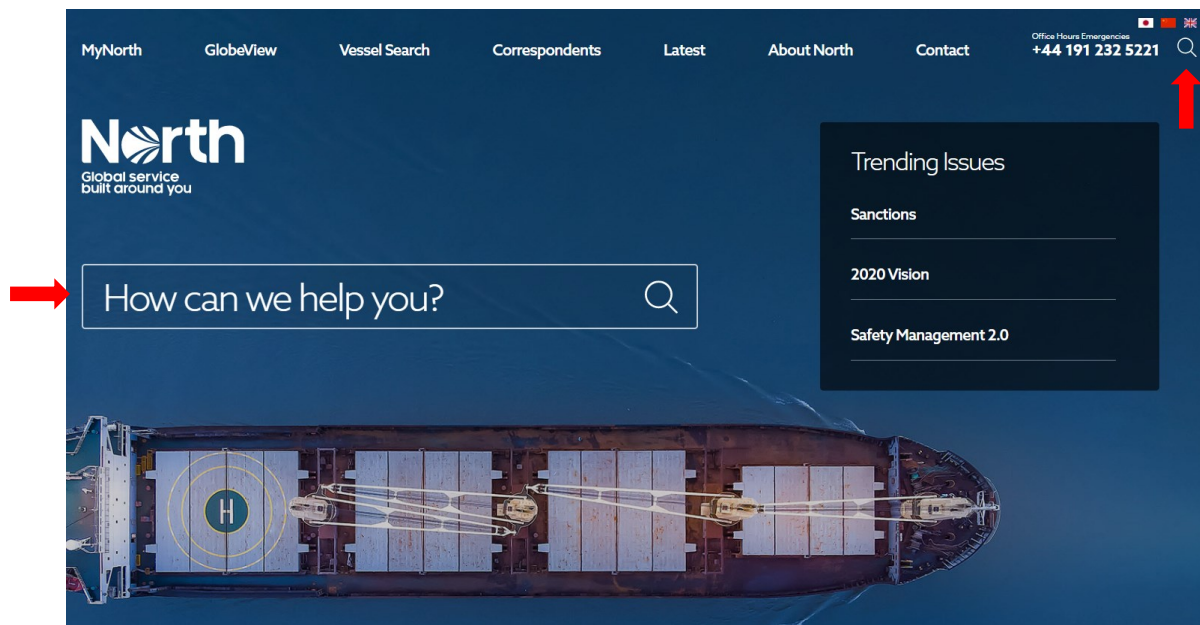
MyNorth GlobeView Vessel Search Correspondents Latest About North Contact

Office Hours Emergencies
+44 191 232 5221

North
Global service built around you

How can we help you?

Trending Issues

Sanctions

2020 Vision

Safety Management 2.0

H